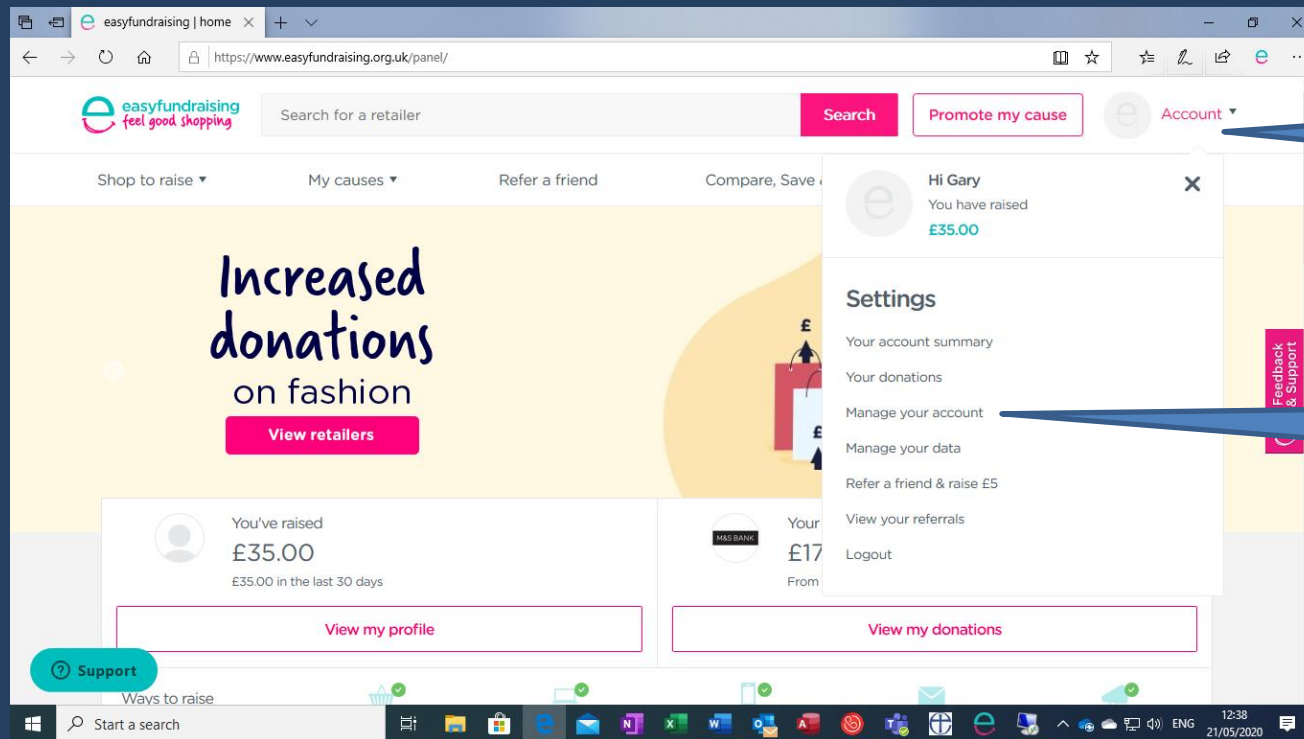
easyfundraising | home

https://www.easyfundraising.org.uk/panel/

easyfundraising
feel good shopping

Search for a retailer

Search

Promote my cause

Account

Shop to raise

My causes

Refer a friend

Compare, Save

Hi Gary
You have raised
£35.00

Increased donations on fashion

View retailers

Settings

Your account summary

Your donations

Manage your account

Manage your data

Refer a friend & raise £5

View your referrals

Logout

Feedback & Support

You've raised
£35.00
£35.00 in the last 30 days

M&S BANK

Your
£17
From

View my profile

View my donations

Support

Ways to raise

Start a search

ENG

12:38
21/05/2020